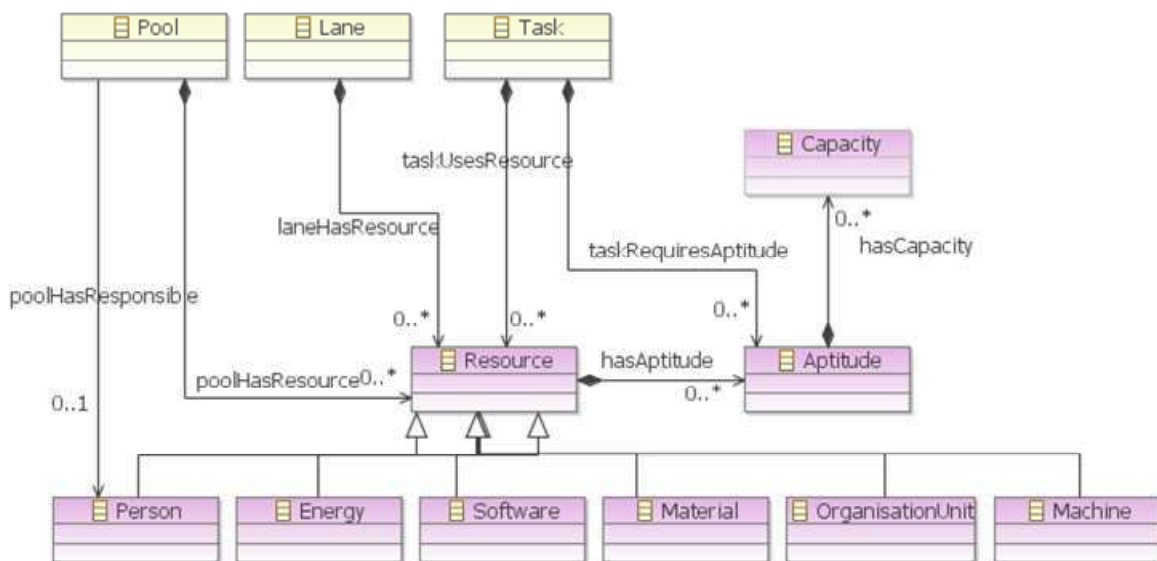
Pool

Lane

Task

Capacity

taskUsesResource

laneHasResource

0..*

hasCapacity

taskRequiresAptitude

poolHasResponsible

0..*

0..*

0..*

Resource

hasAptitude

Aptitude

poolHasResource

0..*

0..1

0..*

Person

Energy

Software

Material

OrganisationUnit

Machine